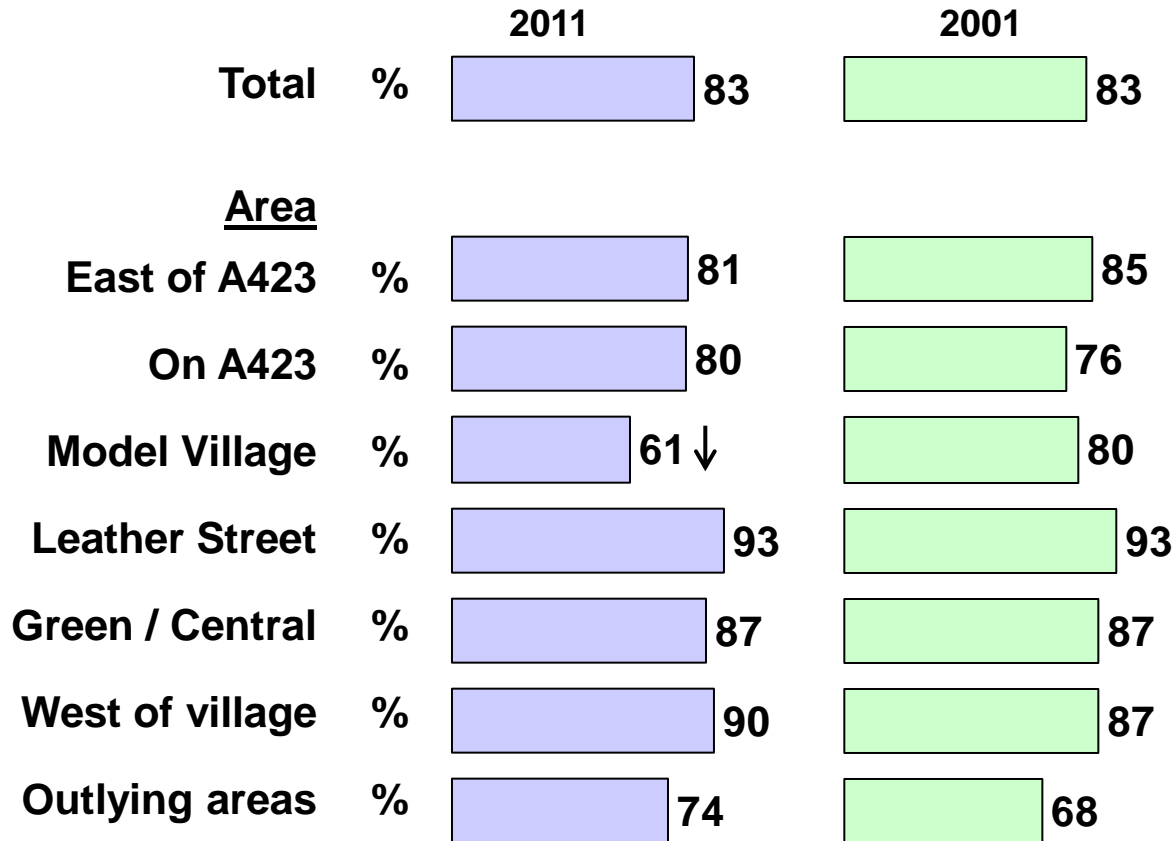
| | | 2011 | 2001 |
|---|---|---|---|
| Total | % | 83 | 83 |
| Area | | | |
| East of A423 | % | 81 | 85 |
| On A423 | % | 80 | 76 |
| Model Village | % | 61↓ | 80 |
| Leather Street | % | 93 | 93 |
| Green / Central | % | 87 | 87 |
| West of village | % | 90 | 87 |
| Outlying areas | % | 74 | 68 |